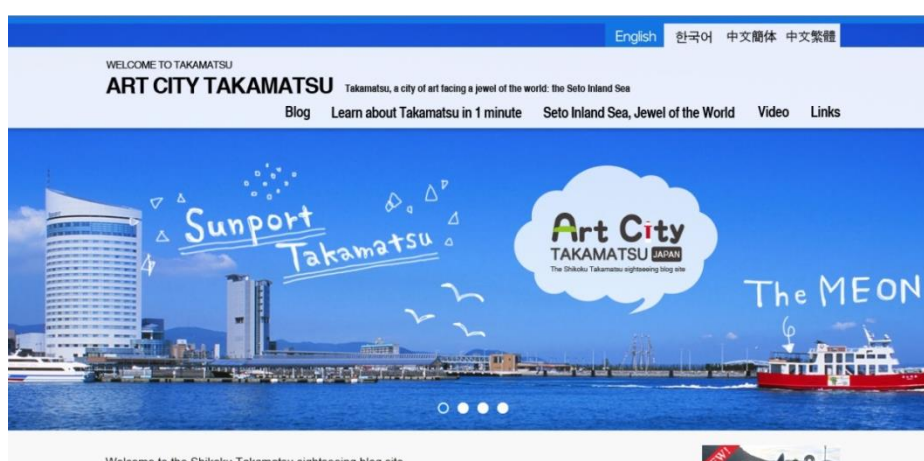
English 한국어 中文簡体 中文繁體

WELCOME TO TAKAMATSU

ART CITY TAKAMATSU Takamatsu, a city of art facing a jewel of the world: the Seto Inland Sea

Blog Learn about Takamatsu in 1 minute Seto Inland Sea, Jewel of the World Video Links

Sunport Takamatsu

Art City TAKAMATSU JAPAN The Shikoku Takamatsu sightseeing blog site

The MEON

Welcome to the Shikoku Takamatsu sightseeing blog site